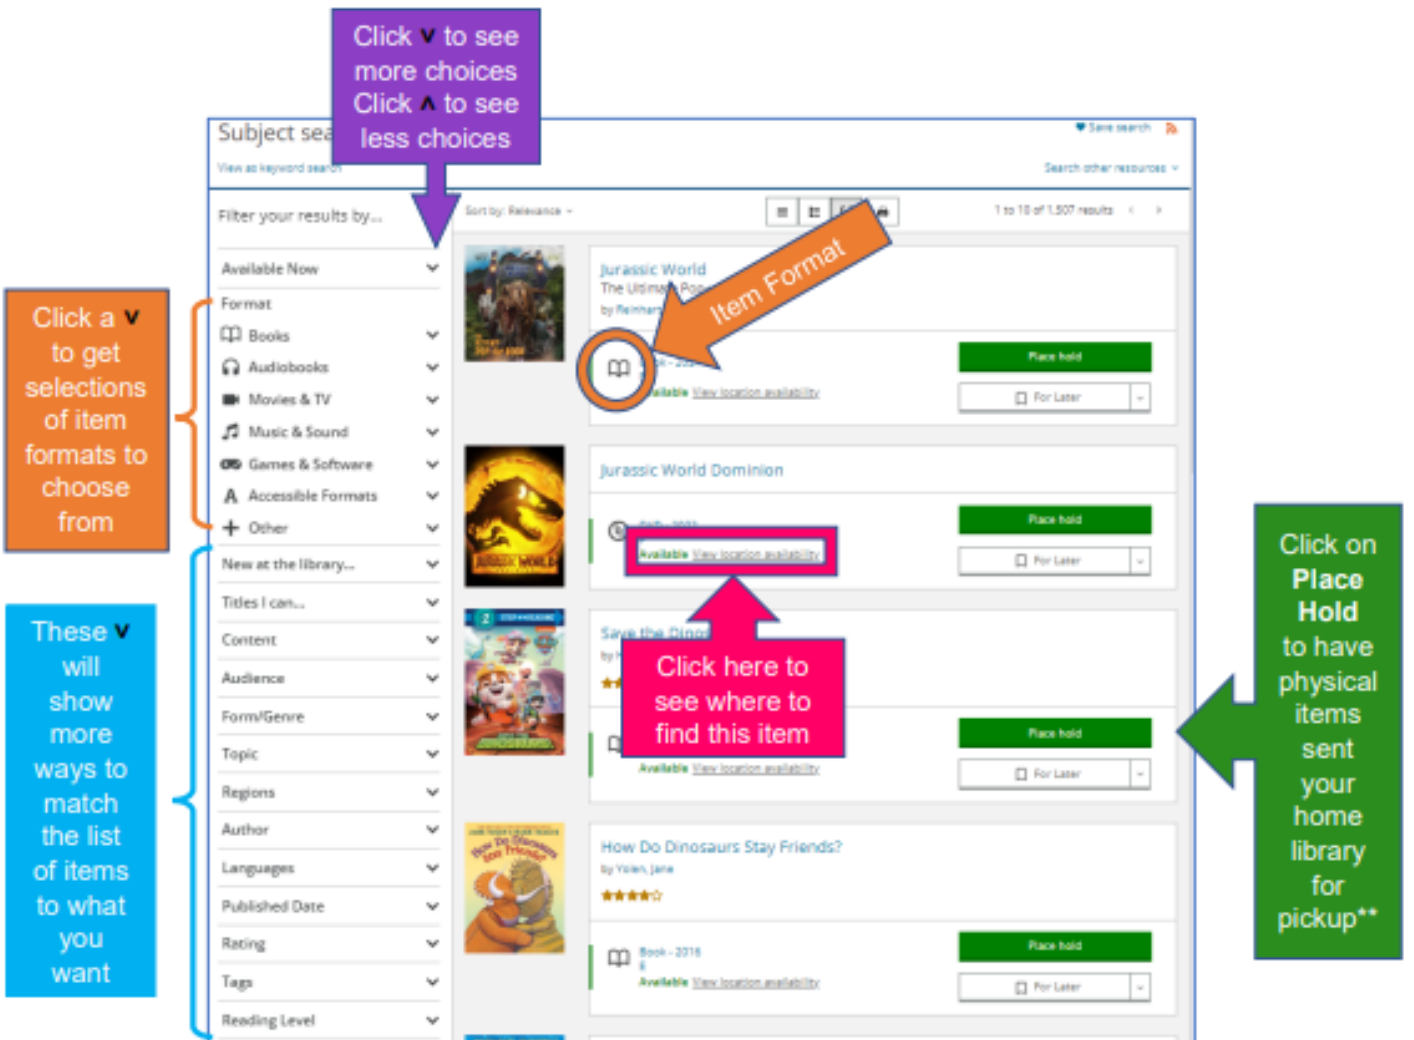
Click v to see more choices
Click ʌ to see less choices

Subject sea

View as keyword search

Save search

Search other resources

Filter your results by...

Sort by: Relevance

1 to 10 of 1,507 results

Available Now

Format

Books

Audiobooks

Movies & TV

Music & Sound

Games & Software

Accessible Formats

Other

New at the library...

Titles I can...

Content

Audience

Form/Genre

Topic

Regions

Author

Languages

Published Date

Rating

Tags

Reading Level

Click a v to get selections of item formats to choose from

These v will show more ways to match the list of items to what you want

Jurassic World

The Ultimate Pos

by Reinhart

Item Format

Available View location availability

Place hold

For Later

Jurassic World Dominion

Available View location availability

Place hold

For Later

Save the Dino

Click here to see where to find this item

Available View location availability

Place hold

For Later

How Do Dinosaurs Stay Friends?

by Yolen, Jane

Book - 2016

Available View location availability

Place hold

For Later

Click on Place Hold to have physical items sent your home library for pickup**